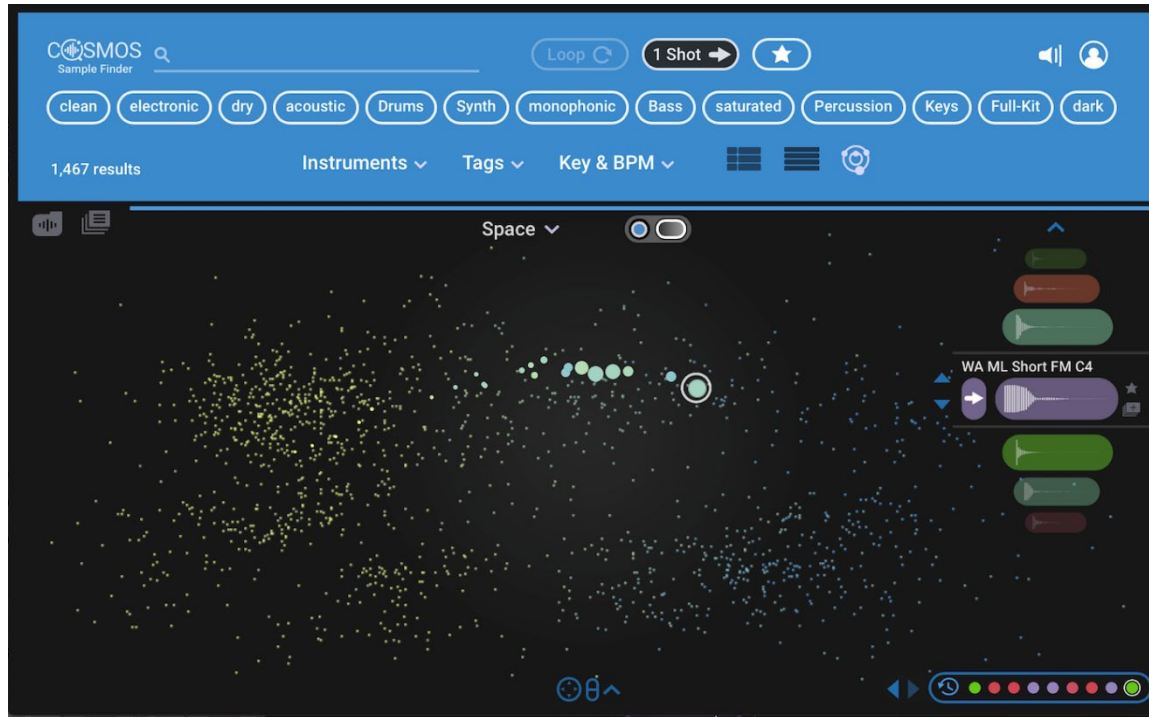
COSMOS
Sample Finder

Loop

1 Shot

clean
electronic
dry
acoustic
Drums
Synth
monophonic
Bass
saturated
Percussion
Keys
Full-Kit
dark

1,467 results

Instruments
Tags
Key & BPM

Space

WA ML Short FM C4